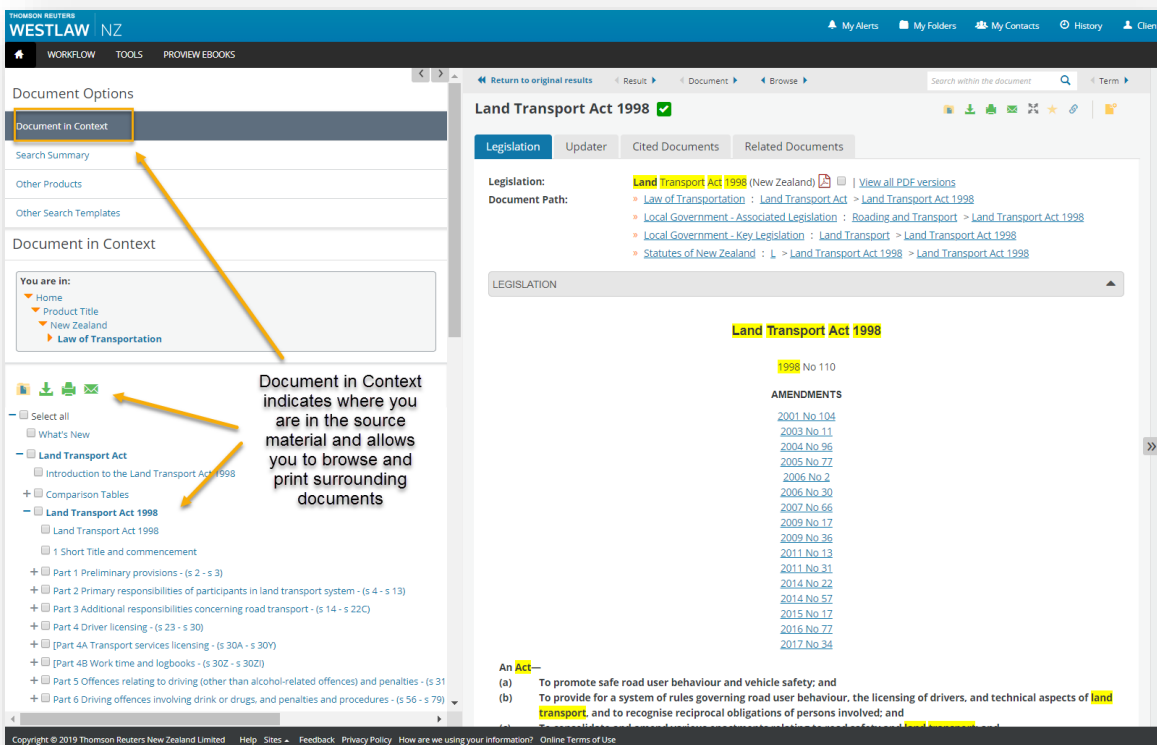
THOMSON REUTERS
WESTLAW NZ

My Alerts My Folders My Contacts History Clien

WORKFLOW TOOLS PROVIEW EBOOKS

Document Options

Document in Context

Search Summary

Other Products

Other Search Templates

Document in Context

You are in:
Home
Product Title
New Zealand
Law of Transportation

Document in Context indicates where you are in the source material and allows you to browse and print surrounding documents

Select all
What's New
Land Transport Act
Introduction to the Land Transport Act 1998
Comparison Tables
Land Transport Act 1998
Land Transport Act 1998
1 Short Title and commencement
Part 1 Preliminary provisions - (s 2 - s 3)
Part 2 Primary responsibilities of participants in land transport system - (s 4 - s 13)
Part 3 Additional responsibilities concerning road transport - (s 14 - s 22C)
Part 4 Driver licensing - (s 23 - s 30)
[Part 4A Transport services licensing - (s 30A - s 30Y)
[Part 4B Work time and logbooks - (s 30Z - s 30ZI)
Part 5 Offences relating to driving (other than alcohol-related offences) and penalties - (s 31
Part 6 Driving offences involving drink or drugs, and penalties and procedures - (s 56 - s 79)

Return to original results Result Document Browse Search within the document Term

Land Transport Act 1998

Legislation Updater Cited Documents Related Documents

Legislation: Land Transport Act 1998 (New Zealand) | View all PDF versions
Document Path: » Law of Transportation : Land Transport Act > Land Transport Act 1998
» Local Government - Associated Legislation : Roading and Transport > Land Transport Act 1998
» Local Government - Key Legislation : Land Transport > Land Transport Act 1998
» Statutes of New Zealand : L > Land Transport Act 1998 > Land Transport Act 1998

LEGISLATION

Land Transport Act 1998

1998 No 110

AMENDMENTS

2001 No 104
2003 No 11
2004 No 96
2005 No 77
2006 No 2
2006 No 30
2007 No 66
2009 No 17
2009 No 36
2011 No 13
2011 No 31
2014 No 22
2014 No 57
2015 No 17
2016 No 77
2017 No 34

An Act—
(a) To promote safe road user behaviour and vehicle safety; and
(b) To provide for a system of rules governing road user behaviour, the licensing of drivers, and technical aspects of land transport, and to recognise reciprocal obligations of persons involved; and
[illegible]

Copyright © 2019 Thomson Reuters New Zealand Limited Help Sites Feedback Privacy Policy How are we using your information? Online Terms of Use